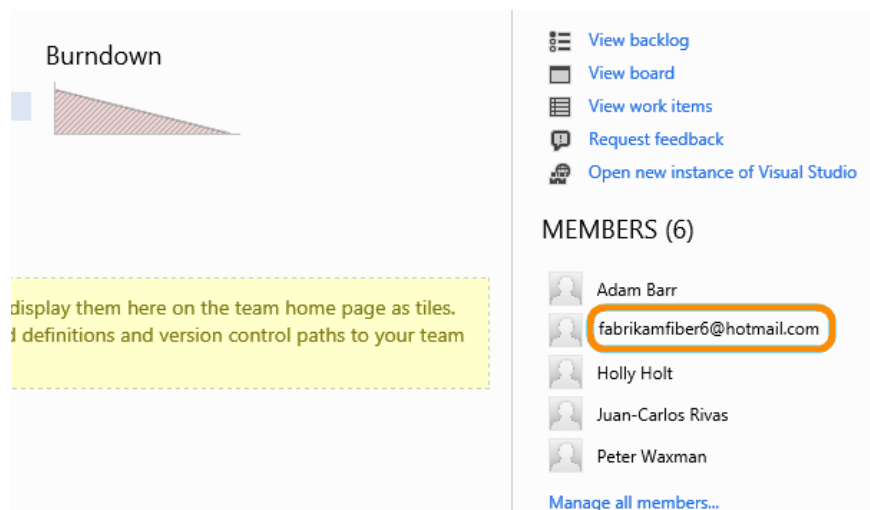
Burndown

display them here on the team home page as tiles.
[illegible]d definitions and version control paths to your team

View backlog
View board
View work items
Request feedback
Open new instance of Visual Studio

MEMBERS (6)

Adam Barr
fabrikamfiber6@hotmail.com
Holly Holt
Juan-Carlos Rivas
Peter Waxman

Manage all members...